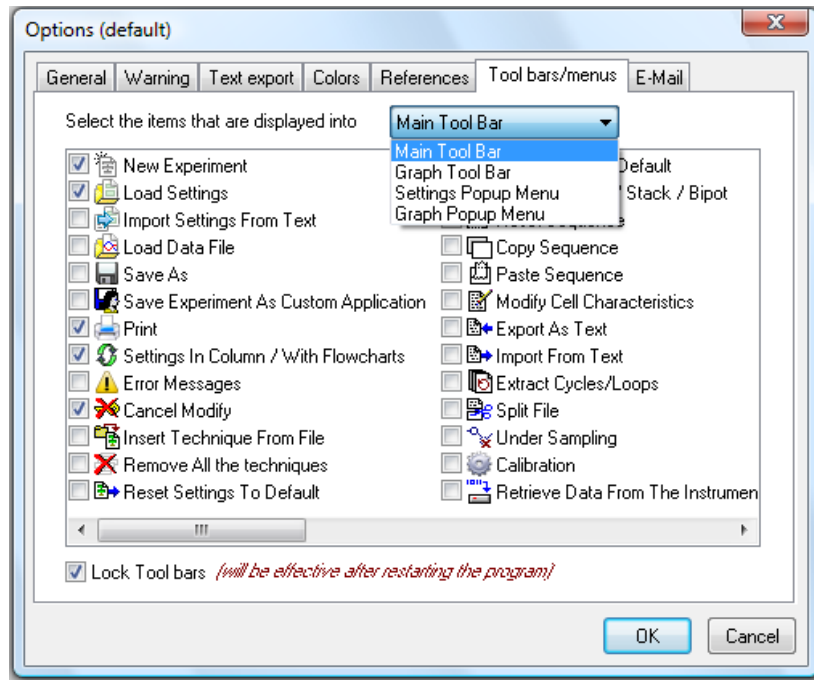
Options (default)

General | Warning | Text export | Colors | References | Tool bars/menus | E-Mail

Select the items that are displayed into Main Tool Bar

Main Tool Bar
Graph Tool Bar
Settings Popup Menu
Graph Popup Menu

New Experiment
Load Settings
Import Settings From Text
Load Data File
Save As
Save Experiment As Custom Application
Print
Settings In Column / With Flowcharts
Error Messages
Cancel Modify
Insert Technique From File
Remove All the techniques
Reset Settings To Default

Default
Stack / Bipot
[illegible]
Copy Sequence
Paste Sequence
Modify Cell Characteristics
Export As Text
Import From Text
Extract Cycles/Loops
Split File
Under Sampling
Calibration
Retrieve Data From The Instrumen

III

Lock Tool bars (will be effective after restarting the program)

OK
Cancel